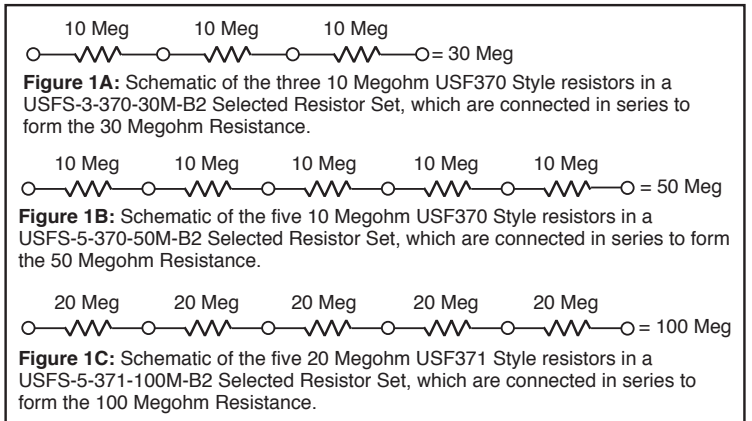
10 Meg 10 Meg 10 Meg
= 30 Meg

**Figure 1A:** Schematic of the three 10 Megohm USF370 Style resistors in a USFS-3-370-30M-B2 Selected Resistor Set, which are connected in series to form the 30 Megohm Resistance.

10 Meg 10 Meg 10 Meg 10 Meg 10 Meg
= 50 Meg

**Figure 1B:** Schematic of the five 10 Megohm USF370 Style resistors in a USFS-5-370-50M-B2 Selected Resistor Set, which are connected in series to form the 50 Megohm Resistance.

20 Meg 20 Meg 20 Meg 20 Meg 20 Meg
= 100 Meg

**Figure 1C:** Schematic of the five 20 Megohm USF371 Style resistors in a USFS-5-371-100M-B2 Selected Resistor Set, which are connected in series to form the 100 Megohm Resistance.